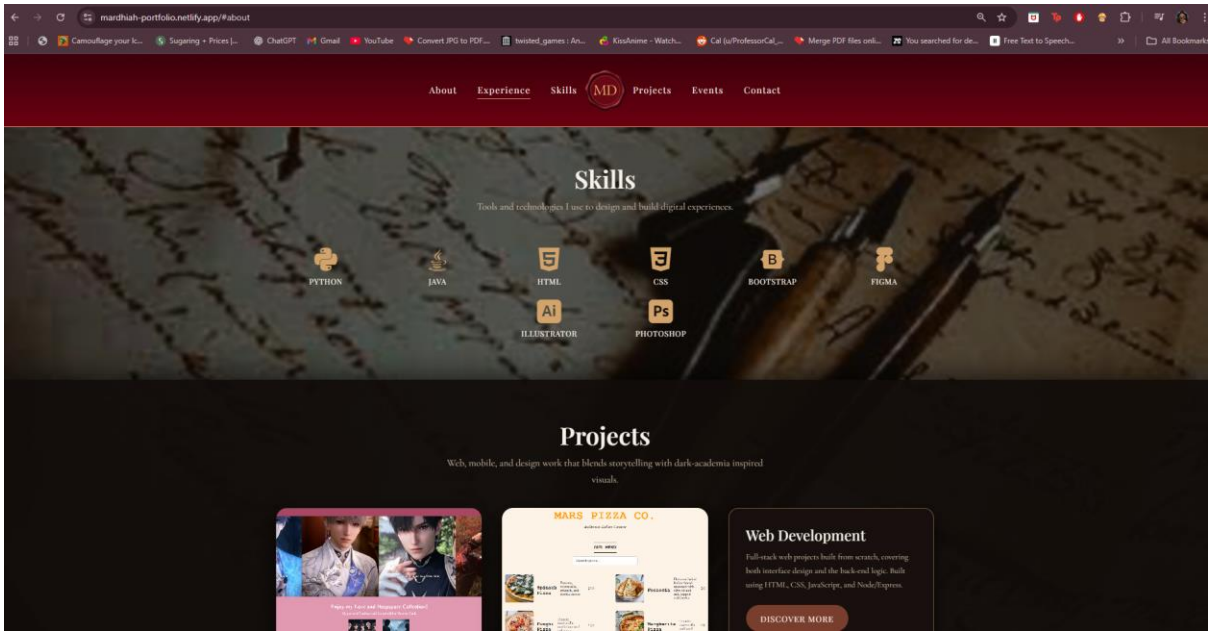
mardhiah-portfolio.netlify.app/#about

Camouflage your lc... Sugaring + Prices |... ChatGPT Gmail YouTube Convert JPG to PDF... twisted_games : An... KissAnime - Watch... Cal (u/ProfessorCal_... Merge PDF files onli... You searched for de... Free Text to Speech... All Bookmarks

About Experience Skills MD Projects Events Contact

Skills

Tools and technologies I use to design and build digital experiences.

PYTHON JAVA HTML CSS BOOTSTRAP FIGMA
ILLUSTRATOR PHOTOSHOP

Projects

Web, mobile, and design work that blends storytelling with dark-academia inspired visuals.

MARS PIZZA CO.

Web Development

Full-stack web projects built from scratch, covering both interface design and the back-end logic. Built using HTML, CSS, JavaScript, and Node/Express.

DISCOVER MORE